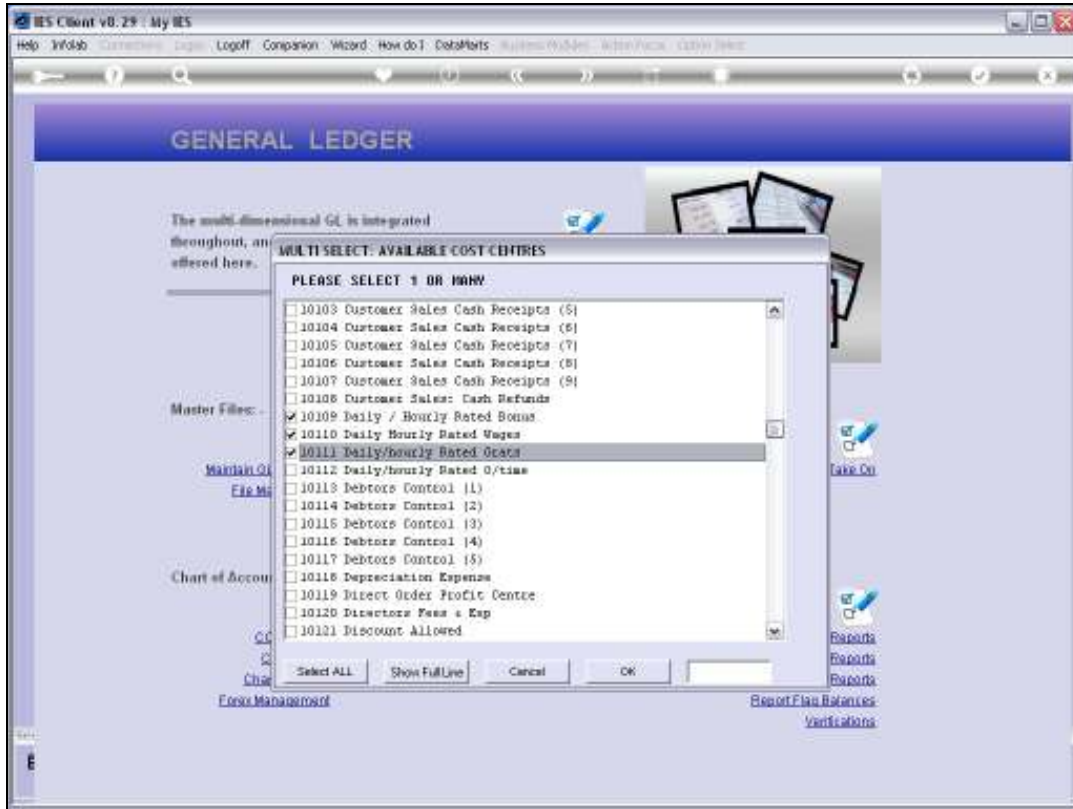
IES Client v8.29 : My IES

Help Infolab Connections Logon Logoff Companion Wizard How do I DataMarts Business Modules Action Focus Option Select

GENERAL LEDGER

The multi-dimensional GL is integrated throughout, an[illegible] offered here.

MULTI SELECT: AVAILABLE COST CENTRES

PLEASE SELECT 1 OR MANY

10103 Customer Sales Cash Receipts (5)
10104 Customer Sales Cash Receipts (6)
10105 Customer Sales Cash Receipts (7)
10106 Customer Sales Cash Receipts (8)
10107 Customer Sales Cash Receipts (9)
10108 Customer Sales: Cash Refunds
10109 Daily / Hourly Rated Bonus
10110 Daily Hourly Rated Wages
10111 Daily/hourly Rated Gratz
10112 Daily/hourly Rated O/time
10113 Debtors Control (1)
10114 Debtors Control (2)
10115 Debtors Control (3)
10116 Debtors Control (4)
10117 Debtors Control (5)
10118 Depreciation Expense
10119 Direct Order Profit Centre
10120 Directors Fees & Exp
10121 Discount Allowed

Select ALL Show Full Line Cancel OK

Master Files: -

Maintain G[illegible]
File M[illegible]

Take On

Chart of Accou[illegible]

C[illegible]
C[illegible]
Cha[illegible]

Reports
Reports
Reports

Forex Management

Report Flag Balances
Verifications